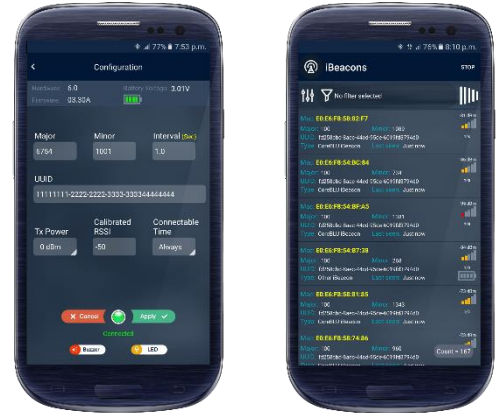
77% 7:53 p.m.

Configuration

Hardware 6.0
Firmware 03.30A
Battery Voltage 3.01V

Major
5764
Minor
1001
Interval (5s)
1.0

UUID
11111111-2222-2222-3333-333344444444

Tx Power
0 dBm
Calibrated RSSI
-50
Connectable Time
Always

Cancel
Apply
Connected

Buzzer
LED

76% 8:10 p.m.

iBeacons
STOP

No filter selected

Mac: E0:E6:F8:58:02:F7
Major: 100 Minor: 1302
UUID: fd258c6c-5acc-44cd-95ce4c0f1680794a0
Type: CareBLU Beacon Last seen: Just now

Mac: E0:E6:F8:54:BC:84
Major: 100 Minor: 294
UUID: fd258c6c-5acc-44cd-95ce4c0f1680794a0
Type: CareBLU Beacon Last seen: Just now

Mac: E0:E6:F8:54:BF:A5
Major: 100 Minor: 1301
UUID: fd258c6c-5acc-44cd-95ce4c0f1680794a0
Type: CareBLU Beacon Last seen: Just now

Mac: E0:E6:F8:54:B7:38
Major: 100 Minor: 250
UUID: fd258c6c-5acc-44cd-95ce4c0f1680794a0
Type: Other iBeacon Last seen: Just now

Mac: E0:E6:F8:58:81:85
Major: 100 Minor: 1343
UUID: fd258c6c-5acc-44cd-95ce4c0f1680794a0
Type: CareBLU Beacon Last seen: Just now

Mac: E0:E6:F8:58:74:86
Major: 100 Minor: 566
UUID: fd258c6c-5acc-44cd-95ce4c0f1680794a0
Type: CareBLU Beacon Last seen: Just now

Count = 167